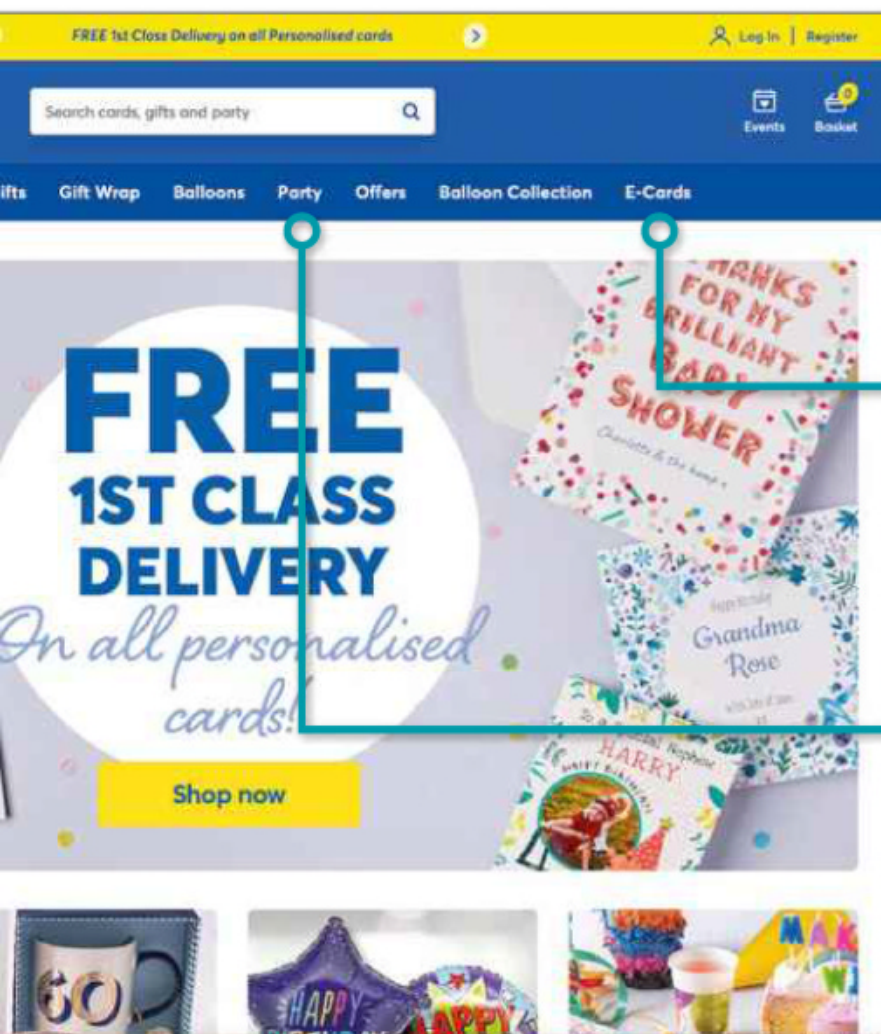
FREE 1st Class Delivery on all Personalised cards

Log In | Register

Search cards, gifts and party

Events Basket

ifts Gift Wrap Balloons Party Offers Balloon Collection E-Cards

FREE 1ST CLASS DELIVERY On all personalised cards!

Shop now

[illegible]HANKS FOR MY BRILLIANT BABY SHOWER

Charlotte & the bump x

Happy Birthday Grandma Rose

with lots of love

HARRY

60

HAPPY

HAPPY

MAK